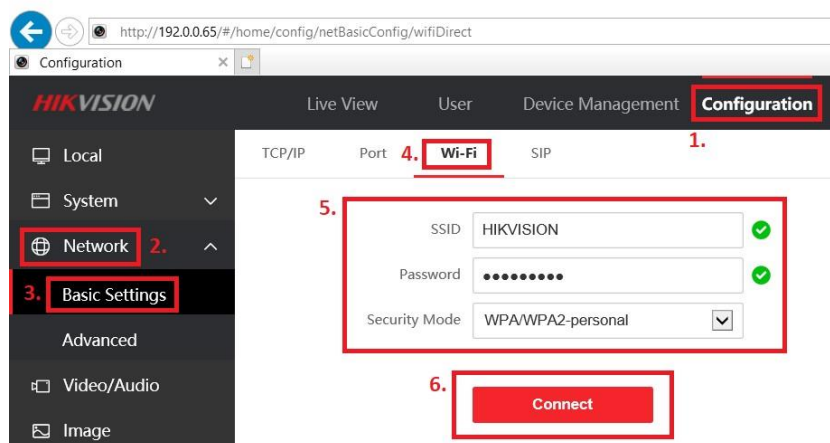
http://192.0.0.65/#/home/config/netBasicConfig/wifiDirect

Configuration

HIKVISION

Live View
User
Device Management
Configuration
1.

Local
System
Network 2.
3. Basic Settings
Advanced
Video/Audio
Image

TCP/IP
Port
4. Wi-Fi
SIP

5.
SSID HIKVISION
Password ●●●●●●●●●
Security Mode WPA/WPA2-personal

6.
Connect